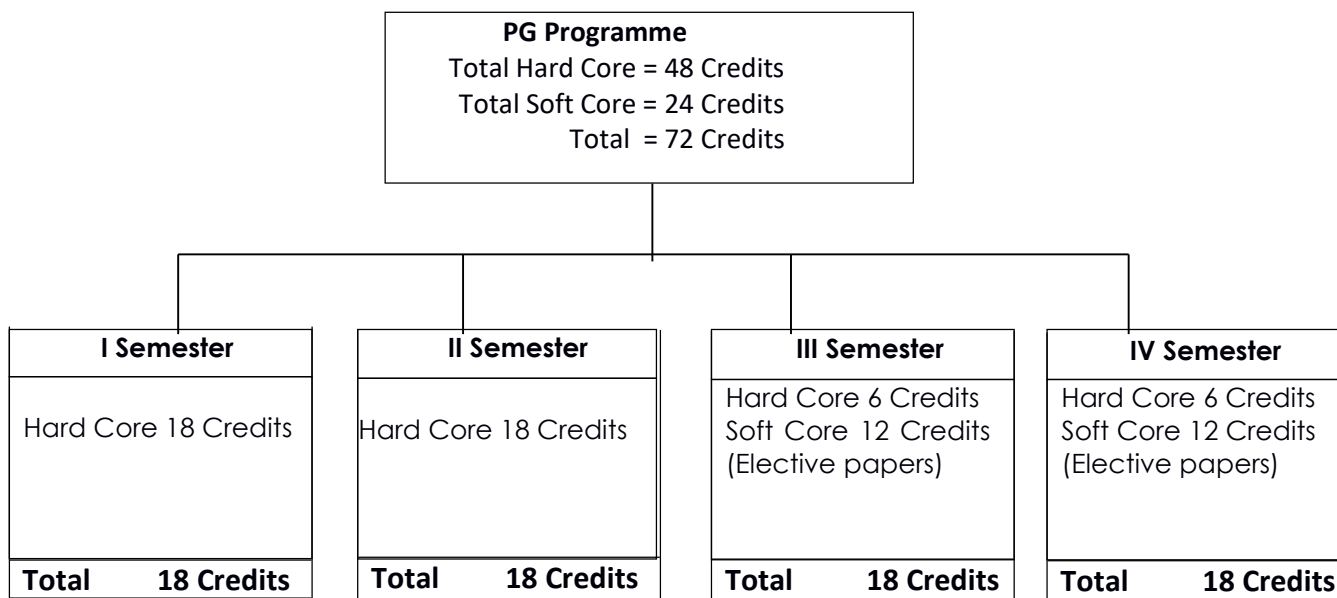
PG Programme
Total Hard Core = 48 Credits
Total Soft Core = 24 Credits
Total = 72 Credits

I Semester
Hard Core 18 Credits
Total 18 Credits

II Semester
Hard Core 18 Credits
Total 18 Credits

III Semester
Hard Core 6 Credits
Soft Core 12 Credits
(Elective papers)
Total 18 Credits

IV Semester
Hard Core 6 Credits
Soft Core 12 Credits
(Elective papers)
Total 18 Credits